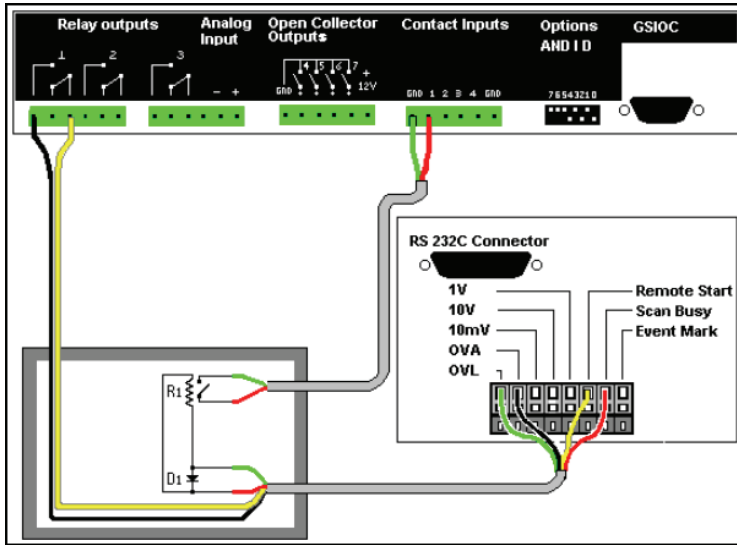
Relay outputs
1
2
3
Analog Input
- +
Open Collector Outputs
4 5 6 7
GND
+ 12V
Contact Inputs
GND 1 2 3 4 GND
Options AND I D
76543210
GSIOC
RS 232C Connector
1V
10V
10mV
OVA
OVL
Remote Start
Scan Busy
Event Mark
R1
D1